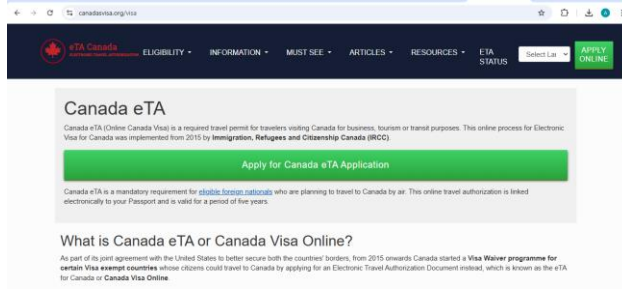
canadavisa.org/visa

eTA Canada
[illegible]

ELIGIBILITY ▾ INFORMATION ▾ MUST SEE ▾ ARTICLES ▾ RESOURCES ▾ ETA STATUS

Select La

APPLY ONLINE

Canada eTA

Canada eTA (Online Canada Visa) is a required travel permit for travelers visiting Canada for business, tourism or transit purposes. This online process for Electronic Visa for Canada was implemented from 2015 by Immigration, Refugees and Citizenship Canada (IRCC).

Apply for Canada eTA Application

Canada eTA is a mandatory requirement for eligible foreign nationals who are planning to travel to Canada by air. This online travel authorization is linked electronically to your Passport and is valid for a period of five years.

What is Canada eTA or Canada Visa Online?

As part of its joint agreement with the United States to better secure both the countries' borders, from 2015 onwards Canada started a Visa Waiver programme for certain Visa exempt countries whose citizens could travel to Canada by applying for an Electronic Travel Authorization Document instead, which is known as the eTA for Canada or Canada Visa Online.